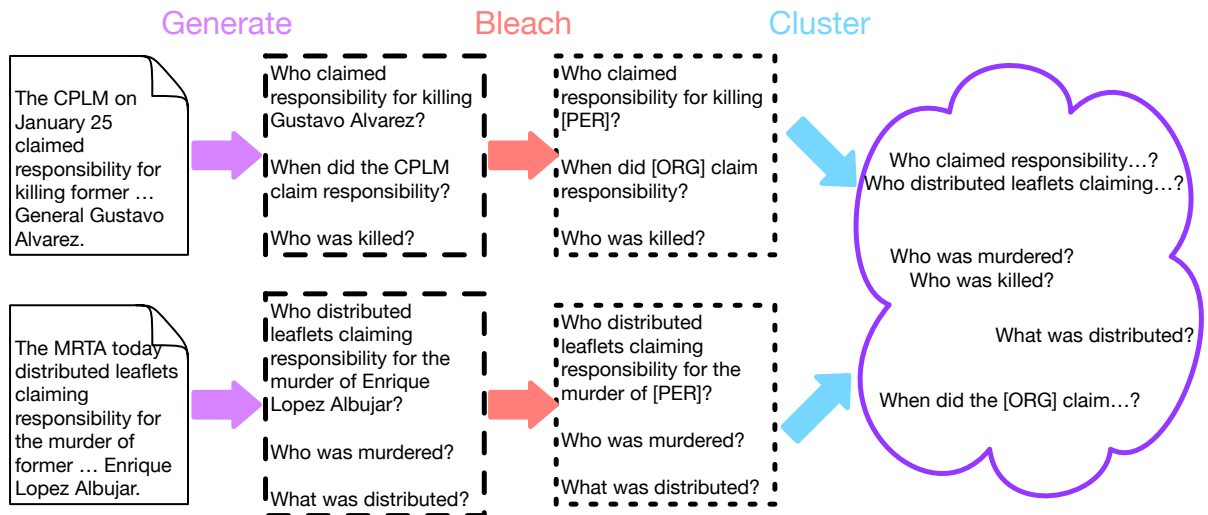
Generate

Bleach

Cluster

The CPLM on January 25 claimed responsibility for killing former … General Gustavo Alvarez.

Who claimed responsibility for killing Gustavo Alvarez?

When did the CPLM claim responsibility?

Who was killed?

Who claimed responsibility for killing [PER]?

When did [ORG] claim responsibility?

Who was killed?

The MRTA today distributed leaflets claiming responsibility for the murder of former … Enrique Lopez Albujar.

Who distributed leaflets claiming responsibility for the murder of Enrique Lopez Albujar?

Who was murdered?

What was distributed?

Who distributed leaflets claiming responsibility for the murder of [PER]?

Who was murdered?

What was distributed?

Who claimed responsibility…?
Who distributed leaflets claiming…?

Who was murdered?
Who was killed?

What was distributed?

When did the [ORG] claim…?